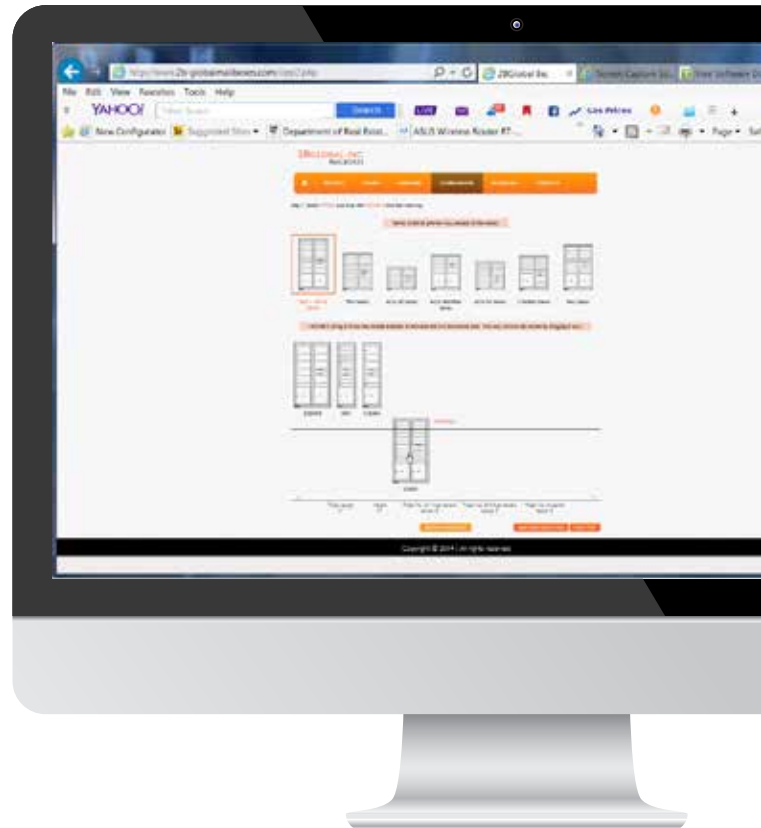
http://www.2b-globalmailboxes.com/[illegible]
2BGlobal Inc.
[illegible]
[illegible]
File Edit View Favorites Tools Help
YAHOO!
Search
Gas Prices
New Configurator
Suggested Sites
Department of Real Esta...
ASUS Wireless Router RT-...
Page
2BGLOBAL INC
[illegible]
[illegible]
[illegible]
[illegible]
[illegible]
Copyright © 2014 All rights reserved